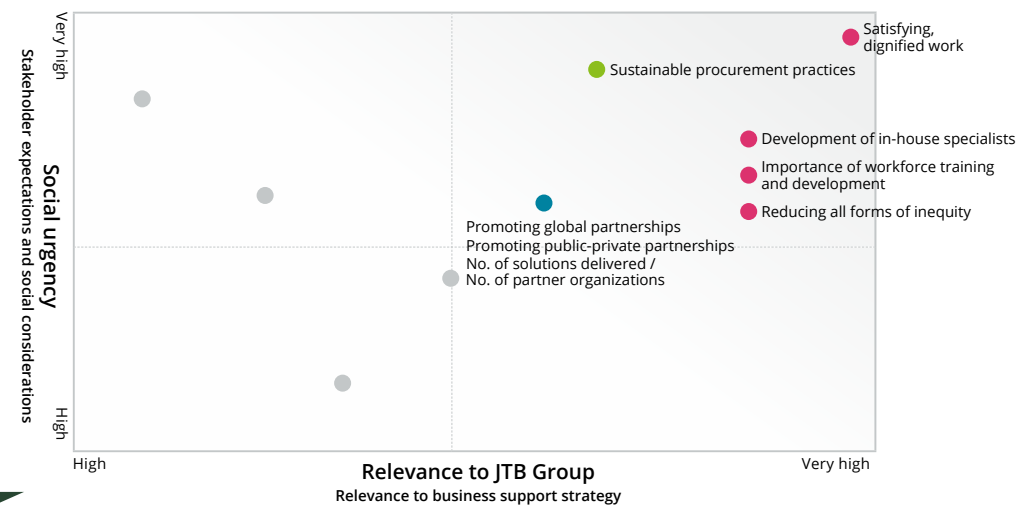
Very high

Social urgency
Stakeholder expectations and social considerations

High

Satisfying, dignified work

Sustainable procurement practices

Development of in-house specialists

Importance of workforce training and development

Reducing all forms of inequity

Promoting global partnerships
Promoting public-private partnerships
No. of solutions delivered /
No. of partner organizations

High

Relevance to JTB Group
Relevance to business support strategy

Very high